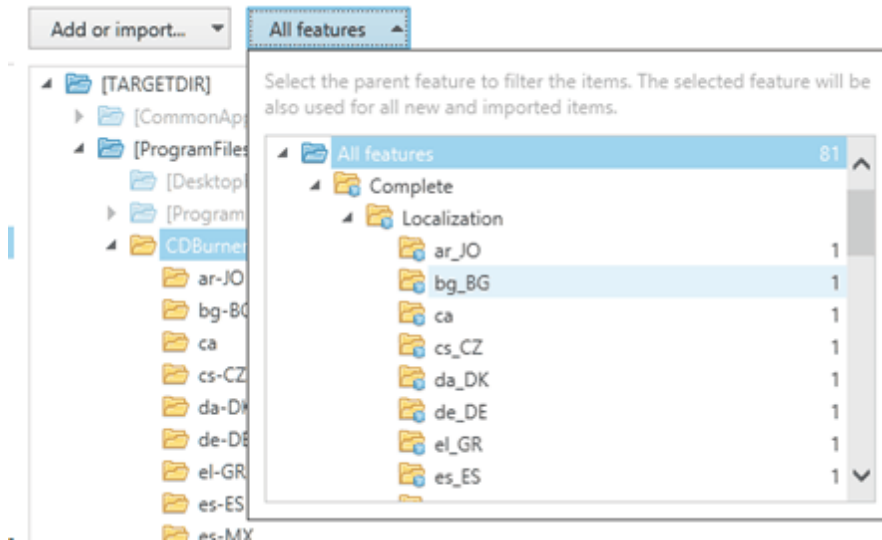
Add or import...

All features

[TARGETDIR]
[CommonApp
[ProgramFiles
[Desktop
[Program
CDBurner
ar-JO
bg-BG
ca
cs-CZ
da-DK
de-DE
el-GR
es-ES
es-MX

Select the parent feature to filter the items. The selected feature will be also used for all new and imported items.

| | |
|---|---|
| All features | 81 |
| Complete | |
| Localization | |
| ar_JO | 1 |
| bg_BG | 1 |
| ca | 1 |
| cs_CZ | 1 |
| da_DK | 1 |
| de_DE | 1 |
| el_GR | 1 |
| es_ES | 1 |